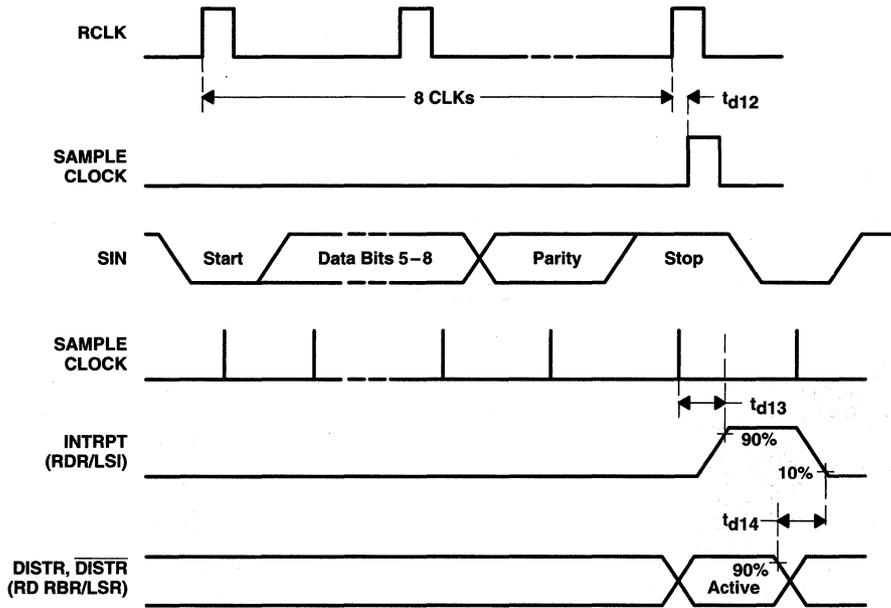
RCLK

8 CLKs

$t_{d12}$

SAMPLE CLOCK

SIN

Start

Data Bits 5−8

Parity

Stop

SAMPLE CLOCK

$t_{d13}$

INTRPT (RDR/LSI)

90%

10%

$t_{d14}$

DISTR, $\overline{\text{DISTR}}$ (RD RBR/LSR)

90%

Active